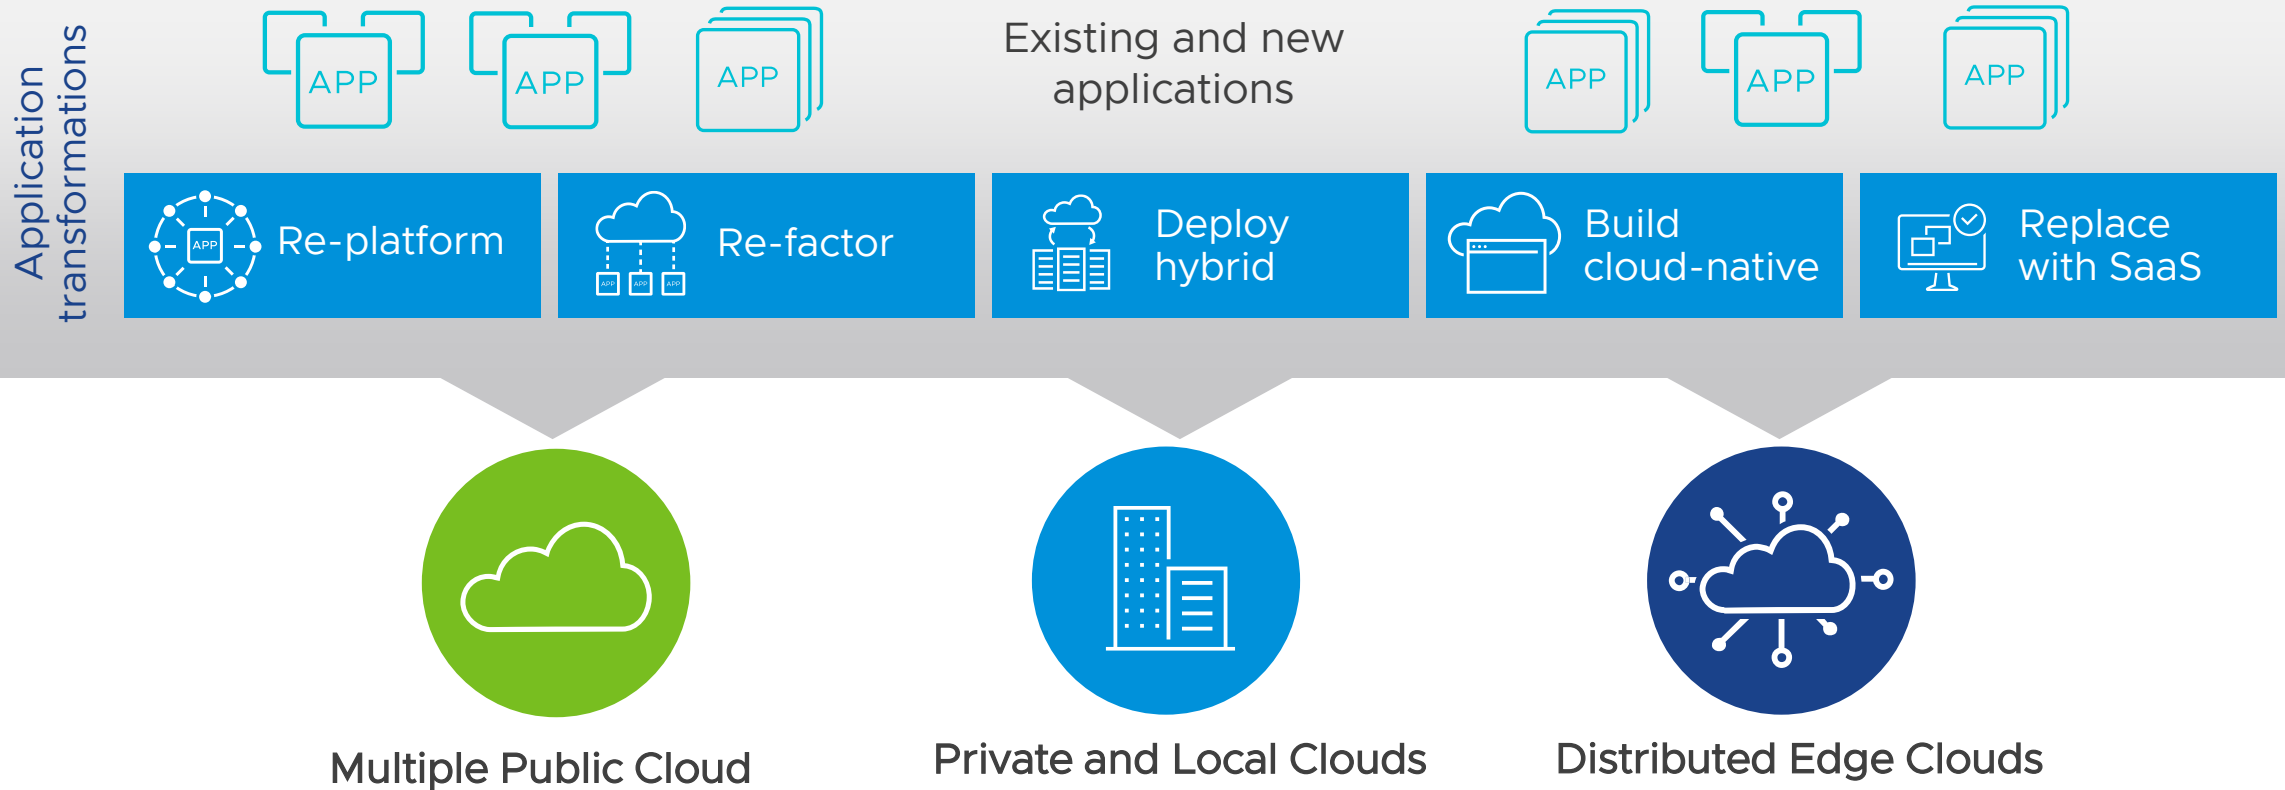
Application transformations

APP APP APP

Existing and new applications

APP APP APP

APP Re-platform

APP APP APP Re-factor

Deploy hybrid

Build cloud-native

Replace with SaaS

Multiple Public Cloud

Private and Local Clouds

Distributed Edge Clouds